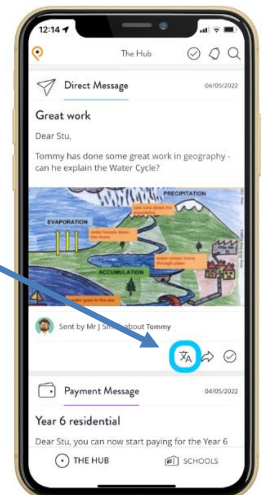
12:14

The Hub

Direct Message

06/05/2022

Great work

Dear Stu,

Tommy has done some great work in geography - can he explain the Water Cycle?

PRECIPITATION

EVAPORATION

ACCUMULATION

Sent by Mr J S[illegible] about Tommy

Payment Message

04/05/2022

Year 6 residential

Dear Stu, you can now start paying for the Year 6

THE HUB

SCHOOLS